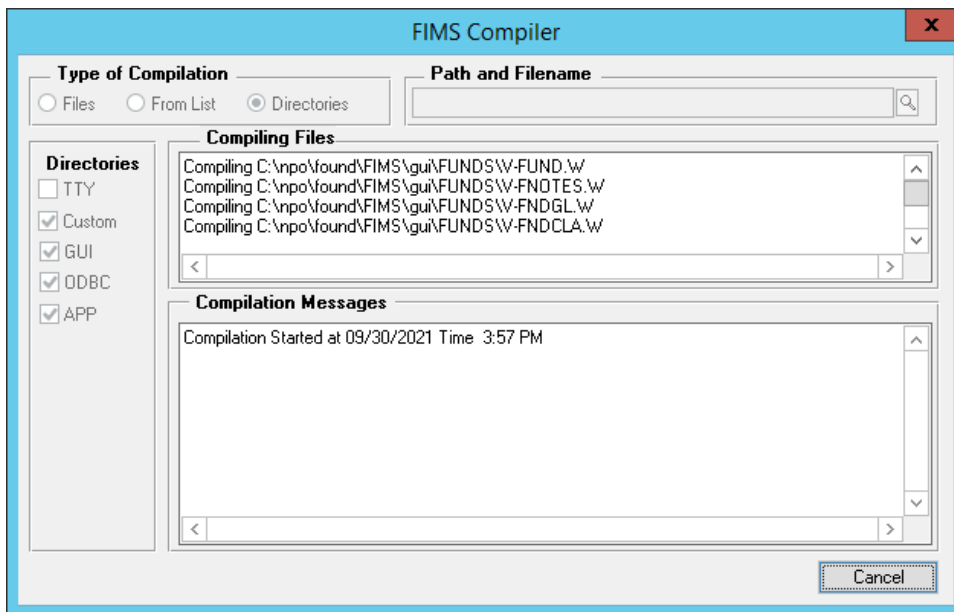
FIMS Compiler

x

Type of Compilation

Files

From List

Directories

Path and Filename

Compiling Files

Directories

TTY

Custom

GUI

ODBC

APP

Compiling C:\npo\found\FIMS\gui\FUNDS\V-FUND.W
Compiling C:\npo\found\FIMS\gui\FUNDS\V-FNOTES.W
Compiling C:\npo\found\FIMS\gui\FUNDS\V-FNDGL.W
Compiling C:\npo\found\FIMS\gui\FUNDS\V-FNDCLA.W

Compilation Messages

Compilation Started at 09/30/2021 Time 3:57 PM

Cancel